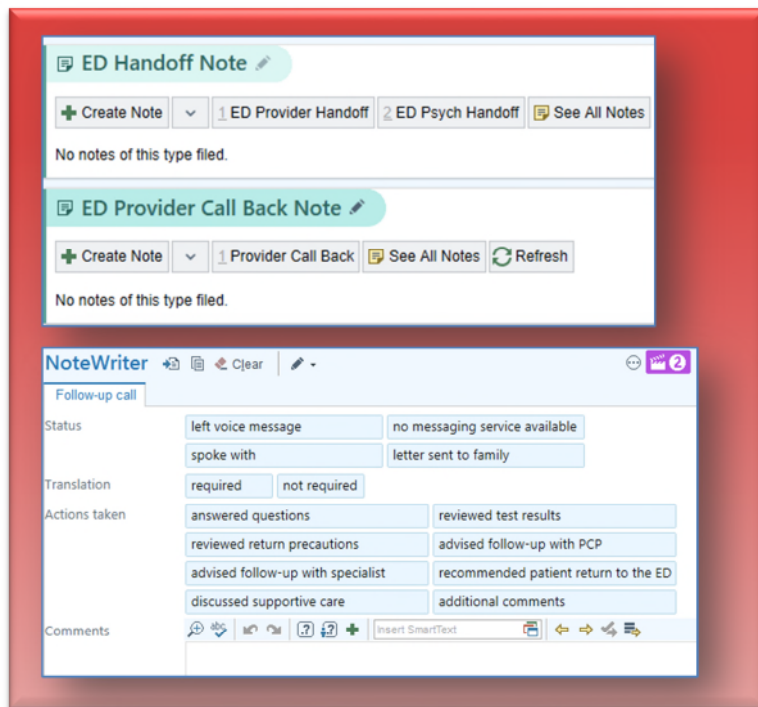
ED Handoff Note

Create Note | 1 ED Provider Handoff | 2 ED Psych Handoff | See All Notes

No notes of this type filed.

ED Provider Call Back Note

Create Note | 1 Provider Call Back | See All Notes | Refresh

No notes of this type filed.

NoteWriter Clear 2

Follow-up call

| | | |
|---|---|---|
| Status | left voice message | no messaging service available |
| | spoke with | letter sent to family |
| Translation | required | not required |
| Actions taken | answered questions | reviewed test results |
| | reviewed return precautions | advised follow-up with PCP |
| | advised follow-up with specialist | recommended patient return to the ED |
| | discussed supportive care | additional comments |
| Comments | Insert SmartText | |